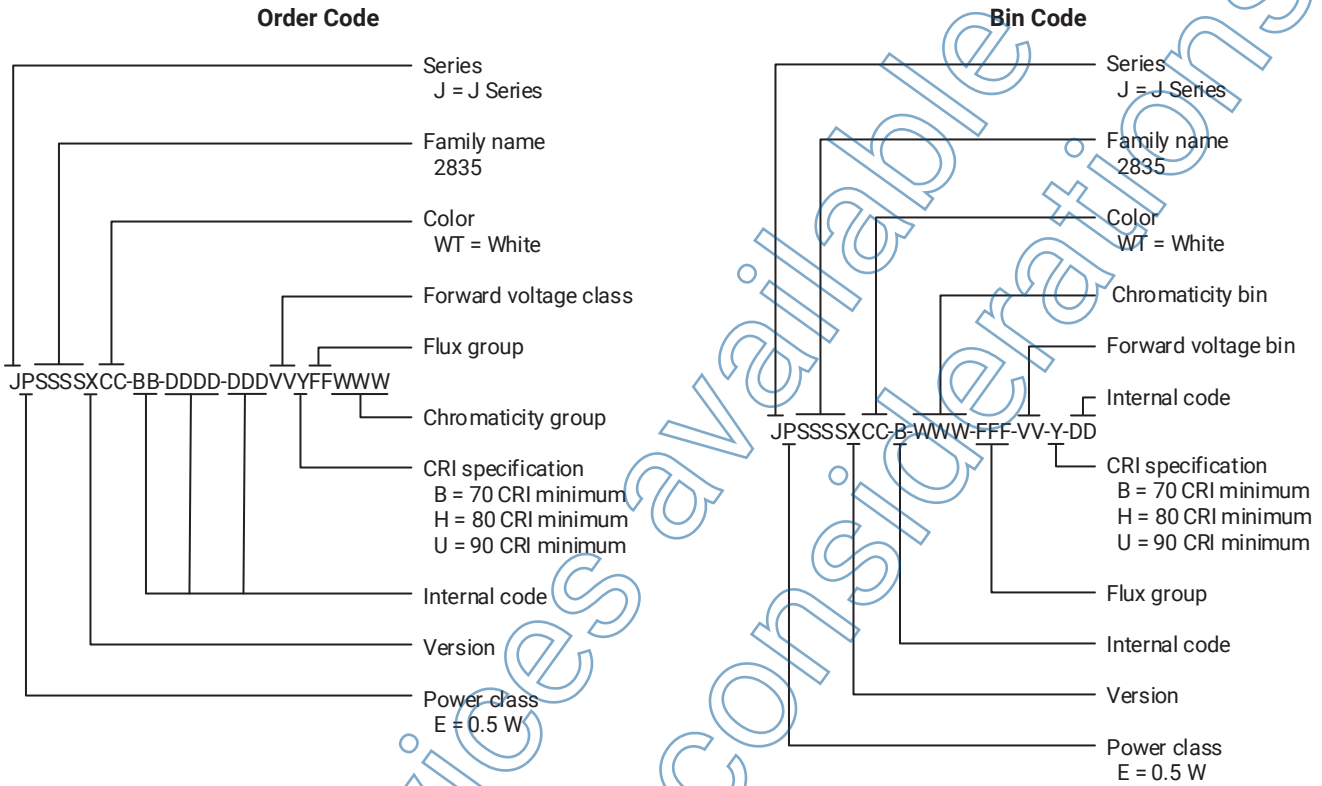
Order Code

JPSSSSXCC-BB-DDDD-DDDVVYFFWWW

Series
J = J Series

Family name
2835

Color
WT = White

Forward voltage class

Flux group

Chromaticity group

CRI specification
B = 70 CRI minimum
H = 80 CRI minimum
U = 90 CRI minimum

Internal code

Version

Power class
E = 0.5 W

Bin Code

JPSSSSXCC-B-WWW-FFF-VV-Y-DD

Series
J = J Series

Family name
2835

Color
WT = White

Chromaticity bin

Forward voltage bin

Internal code

CRI specification
B = 70 CRI minimum
H = 80 CRI minimum
U = 90 CRI minimum

Flux group

Internal code

Version

Power class
E = 0.5 W

services available
consideration